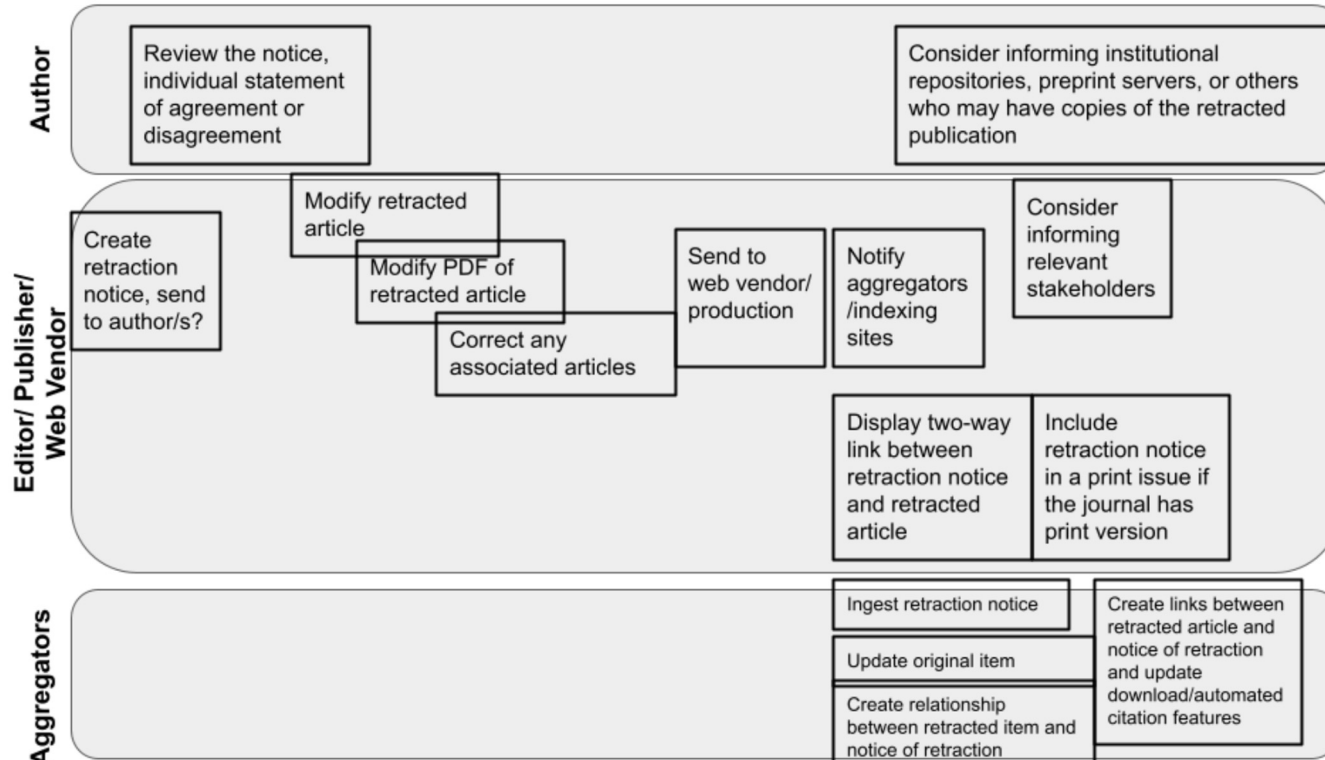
Author

Review the notice, individual statement of agreement or disagreement

Consider informing institutional repositories, preprint servers, or others who may have copies of the retracted publication

Editor/ Publisher/ Web Vendor

Create retraction notice, send to author/s?

Modify retracted article

Modify PDF of retracted article

Correct any associated articles

Send to web vendor/ production

Notify aggregators /indexing sites

Consider informing relevant stakeholders

Display two-way link between retraction notice and retracted article

Include retraction notice in a print issue if the journal has print version

Aggregators

Ingest retraction notice

Update original item

Create relationship between retracted item and notice of retraction

Create links between retracted article and notice of retraction and update download/automated citation features